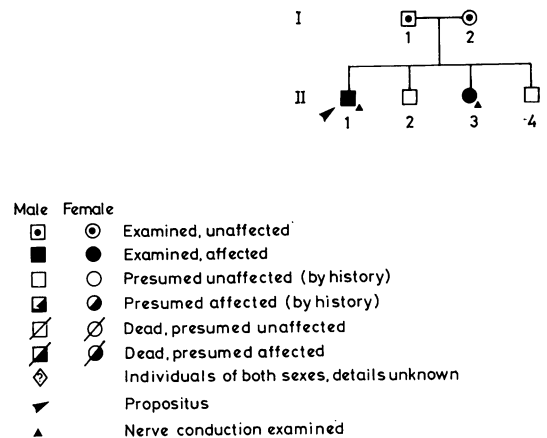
I
1 2
II
1 2 3 4

Male Female
Examined, unaffected
Examined, affected
Presumed unaffected (by history)
Presumed affected (by history)
Dead, presumed unaffected
Dead, presumed affected
Individuals of both sexes, details unknown
Propositus
Nerve conduction examined